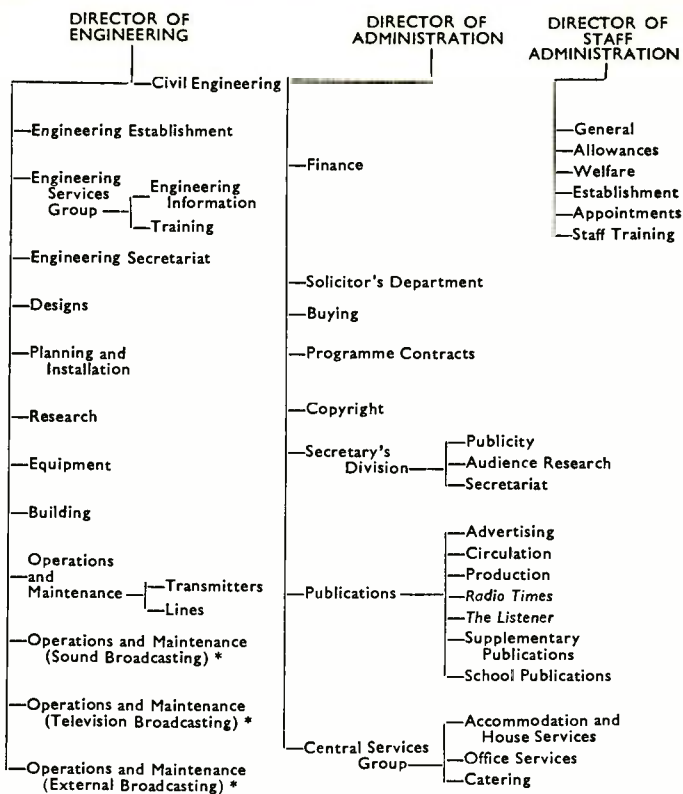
DIRECTOR OF ENGINEERING

—Civil Engineering

—Engineering Establishment

—Engineering Services Group

—Engineering Information

—Training

—Engineering Secretariat

—Designs

—Planning and Installation

—Research

—Equipment

—Building

—Operations and Maintenance

—Transmitters

—Lines

—Operations and Maintenance (Sound Broadcasting) *

—Operations and Maintenance (Television Broadcasting) *

—Operations and Maintenance (External Broadcasting) *

DIRECTOR OF ADMINISTRATION

—Finance

—Solicitor's Department

—Buying

—Programme Contracts

—Copyright

—Secretary's Division

—Publicity

—Audience Research

—Secretariat

—Publications

—Advertising

—Circulation

—Production

—*Radio Times*

—*The Listener*

—Supplementary Publications

—School Publications

—Central Services Group

—Accommodation and House Services

—Office Services

—Catering

DIRECTOR OF STAFF ADMINISTRATION

—General

—Allowances

—Welfare

—Establishment

—Appointments

—Staff Training